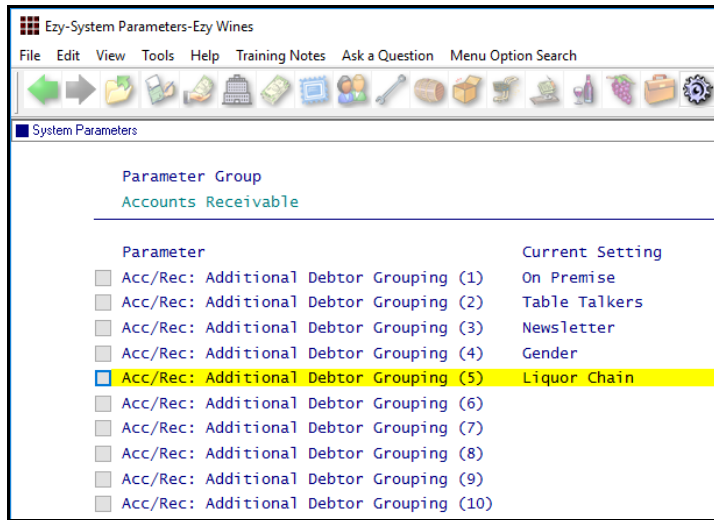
Ezy-System Parameters-Ezy Wines

File Edit View Tools Help Training Notes Ask a Question Menu Option Search

System Parameters

Parameter Group
Accounts Receivable

| Parameter | Current Setting |
|---|---|
| Acc/Rec: Additional Debtor Grouping (1) | On Premise |
| Acc/Rec: Additional Debtor Grouping (2) | Table Talkers |
| Acc/Rec: Additional Debtor Grouping (3) | Newsletter |
| Acc/Rec: Additional Debtor Grouping (4) | Gender |
| Acc/Rec: Additional Debtor Grouping (5) | Liquor Chain |
| Acc/Rec: Additional Debtor Grouping (6) | |
| Acc/Rec: Additional Debtor Grouping (7) | |
| Acc/Rec: Additional Debtor Grouping (8) | |
| Acc/Rec: Additional Debtor Grouping (9) | |
| Acc/Rec: Additional Debtor Grouping (10) | |